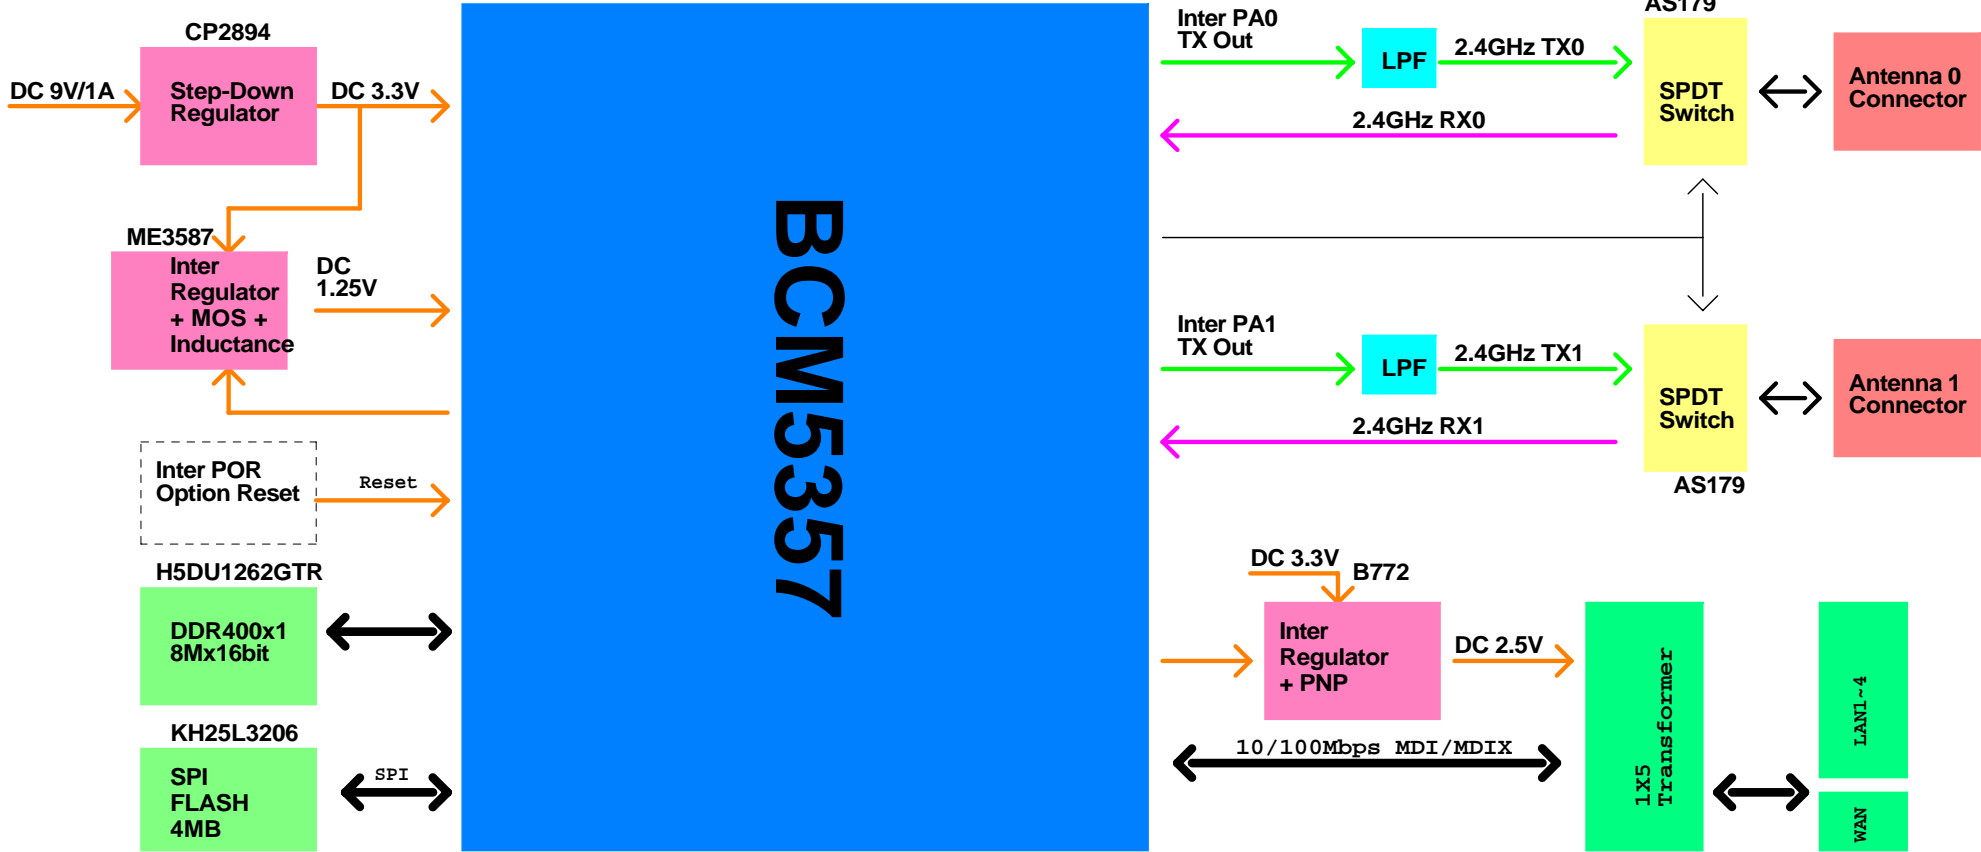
CP2894

DC 9V/1A

Step-Down Regulator

DC 3.3V

ME3587

Inter Regulator + MOS + Inductance

DC 1.25V

Inter POR Option Reset

Reset

H5DU1262GTR

DDR400x1 8Mx16bit

KH25L3206

SPI FLASH 4MB

SPI

BCM5357

Inter PA0 TX Out

LPF

2.4GHz TX0

AS179

SPDT Switch

Antenna 0 Connector

2.4GHz RX0

Inter PA1 TX Out

LPF

2.4GHz TX1

SPDT Switch

Antenna 1 Connector

2.4GHz RX1

AS179

DC 3.3V

B772

Inter Regulator + PNP

DC 2.5V

1x5 Transformer

LAN1~4

WAN

10/100Mbps MDI/MDIX